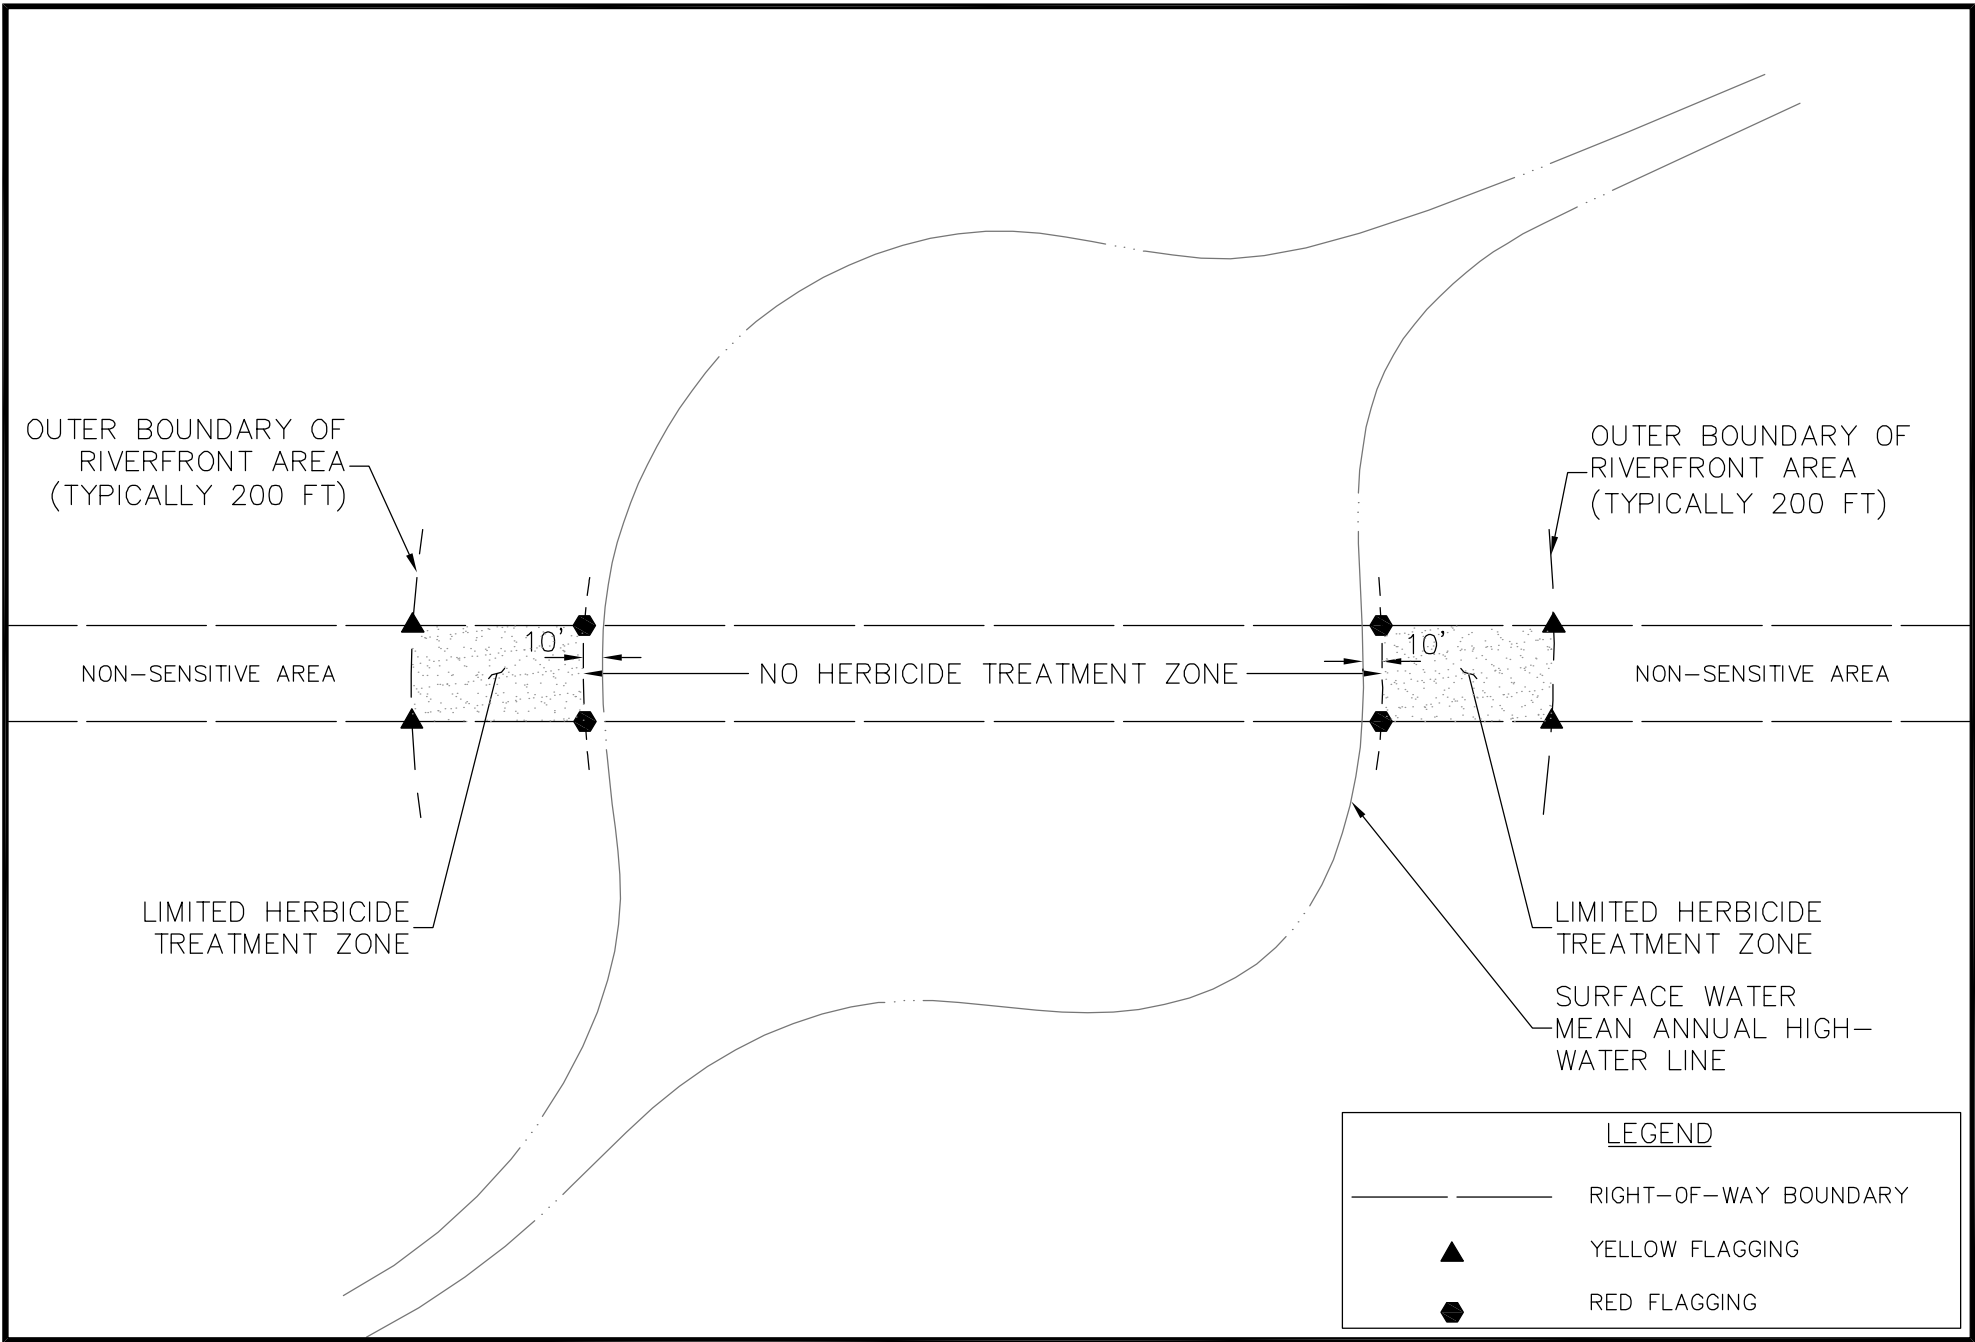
OUTER BOUNDARY OF RIVERFRONT AREA (TYPICALLY 200 FT)

OUTER BOUNDARY OF RIVERFRONT AREA (TYPICALLY 200 FT)

10'

10'

NON-SENSITIVE AREA

NO HERBICIDE TREATMENT ZONE

NON-SENSITIVE AREA

LIMITED HERBICIDE TREATMENT ZONE

LIMITED HERBICIDE TREATMENT ZONE

SURFACE WATER MEAN ANNUAL HIGH-WATER LINE

LEGEND

RIGHT-OF-WAY BOUNDARY

YELLOW FLAGGING

RED FLAGGING